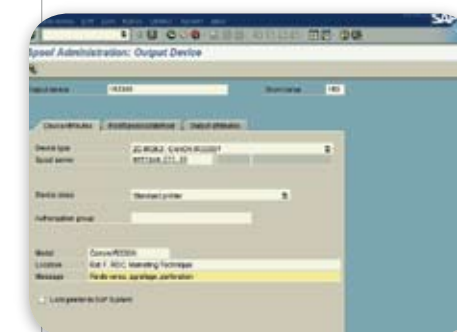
SAP

Spool Administration: Output Device

Output device

Short name

Device Attributes

Output Attributes

Device type

Spool server

Device class

Standard printer

Authorization group

Model

Location

Message

Lock printer in SAP System